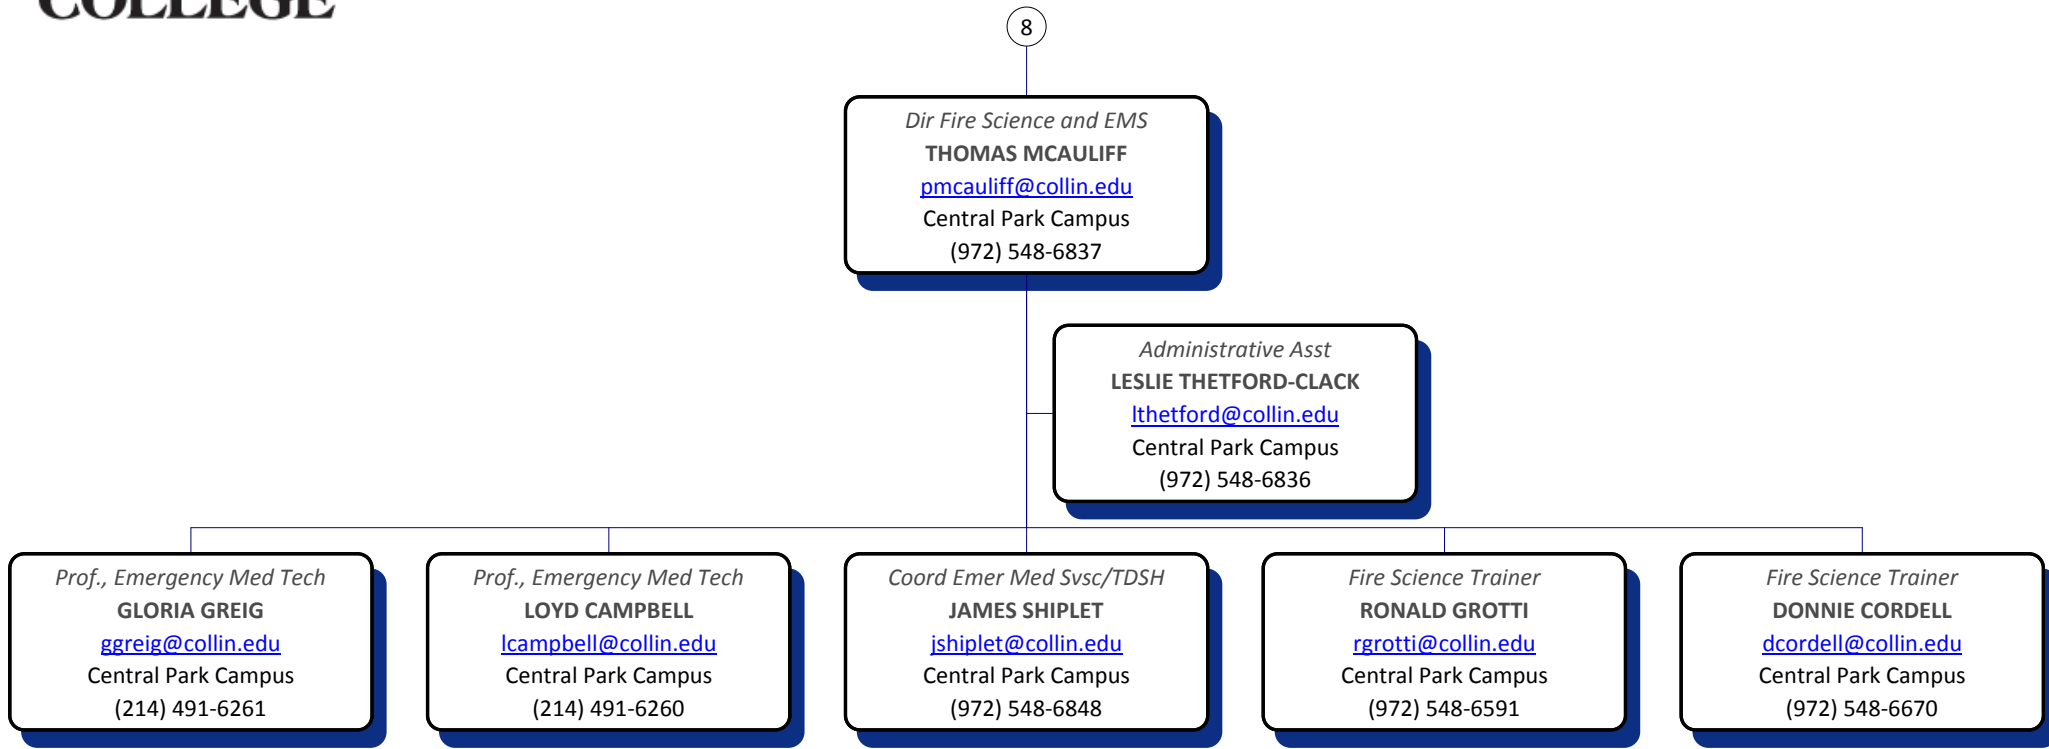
COLLEGE

8

Dir Fire Science and EMS
THOMAS MCAULIFF
pmcauliff@collin.edu
Central Park Campus
(972) 548-6837

Administrative Asst
LESLIE THETFORD-CLACK
lthetford@collin.edu
Central Park Campus
(972) 548-6836

Prof., Emergency Med Tech
GLORIA GREIG
ggreig@collin.edu
Central Park Campus
(214) 491-6261

Prof., Emergency Med Tech
LOYD CAMPBELL
lcampbell@collin.edu
Central Park Campus
(214) 491-6260

Coord Emer Med Svsc/TDSH
JAMES SHIPLET
jshiplet@collin.edu
Central Park Campus
(972) 548-6848

Fire Science Trainer
RONALD GROTTI
rgrotti@collin.edu
Central Park Campus
(972) 548-6591

Fire Science Trainer
DONNIE CORDELL
dcordell@collin.edu
Central Park Campus
(972) 548-6670